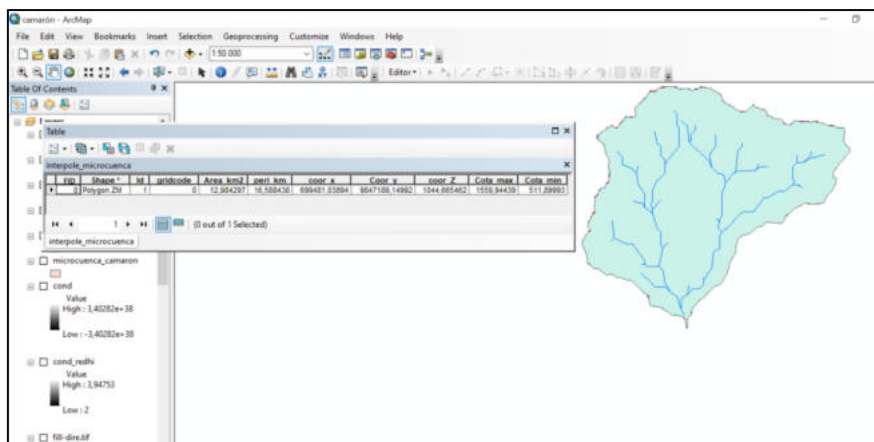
camarón - ArcMap

File Edit View Bookmarks Insert Selection Geoprocessing Customize Windows Help

1:50.000

Editor

Table Of Contents

Table

interpole_microcuenca

| FID | Shape * | Id | gridcode | Area_km2 | peri_km | coor_x | Coor_y | coor_Z | Cota_max | Cota_min |
|---|---|---|---|---|---|---|---|---|---|---|
| 0 | Polygon ZM | 1 | 0 | 12,984297 | 16,588438 | 699481,03894 | 9647169,14992 | 1044,665462 | 1559,94439 | 511,89993 |

1 (0 out of 1 Selected)

interpole_microcuenca

microcuenca_camaron

cond
Value
High : 3,40282e+38
Low : -3,40282e+38

cond_redhi
Value
High : 3,94753
Low : 2

fill-dire.tif